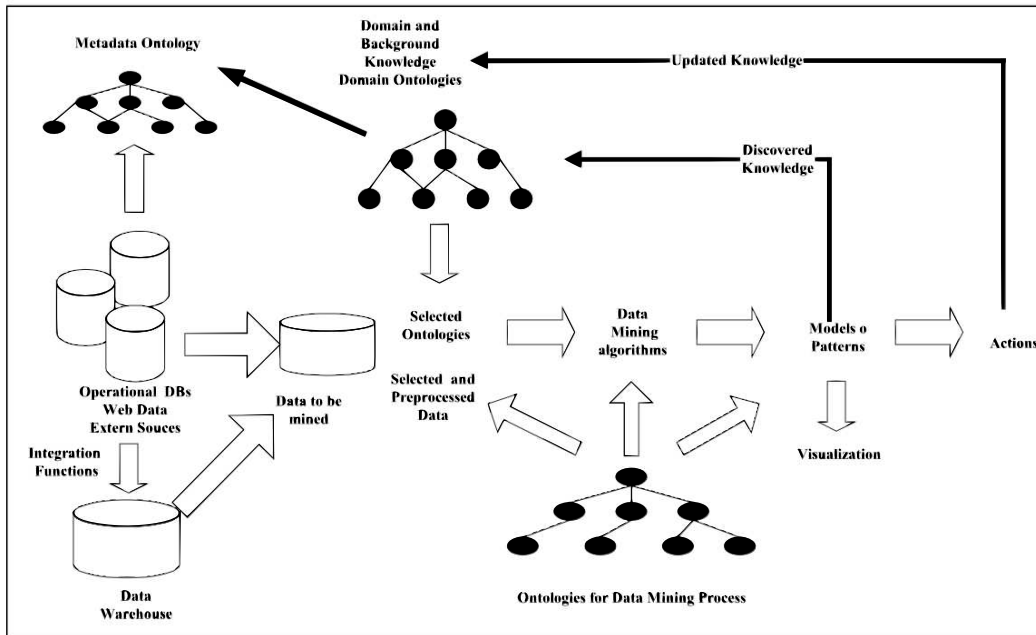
Metadata Ontology

Domain and Background Knowledge Domain Ontologies

Updated Knowledge

Discovered Knowledge

Operational DBs Web Data Extern Souces

Data to be mined

Selected Ontologies

Data Mining algorithms

Models o Patterns

Actions

Selected and Preprocessed Data

Integration Functions

Visualization

Data Warehouse

Ontologies for Data Mining Process